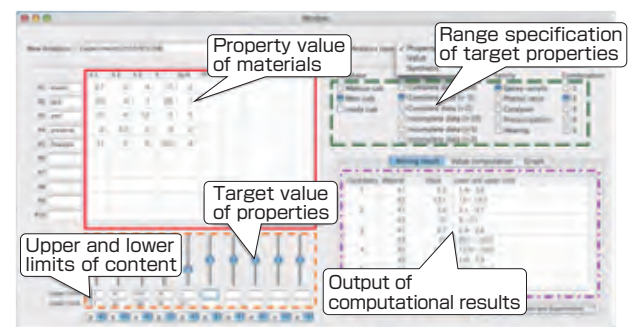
Property value of materials

Range specification of target properties

Target value of properties

Upper and lower limits of content

Output of computational results

Mixing result

Value computation

Graph